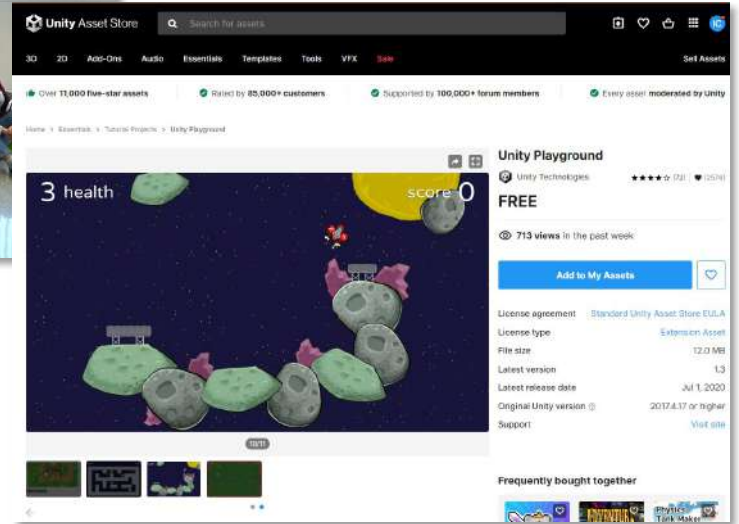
Unity Asset Store

Search for assets

IC

3D 2D Add-Ons Audio Essentials Templates Tools VFX Sale

Sell Assets

Over 11,000 five-star assets

Rated by 85,000+ customers

Supported by 100,000+ forum members

Every asset moderated by Unity

Home > Essentials > Tutorial Projects > Unity Playground

3 health

score 0

10/11

Unity Playground

Unity Technologies

★★★★☆ (72) ♥ (2674)

FREE

713 views in the past week

Add to My Assets

License agreement Standard Unity Asset Store EULA

License type Extension Asset

File size 12.0 MB

Latest version 1.3

Latest release date Jul 1, 2020

Original Unity version 2017.4.17 or higher

Support Visit site

Frequently bought together

Physics Tank Maker